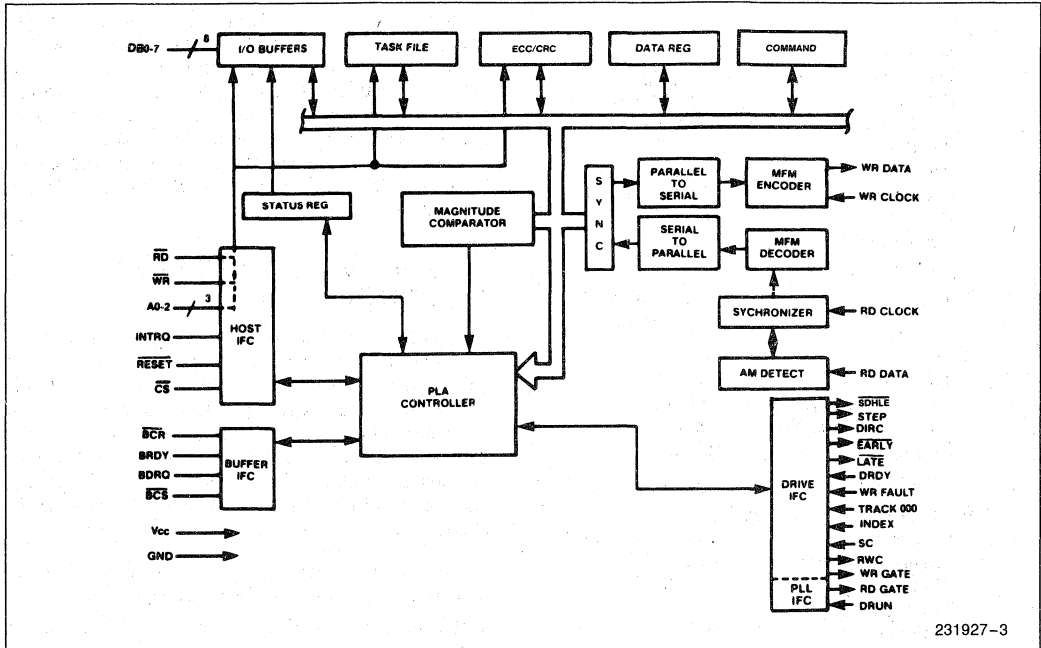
DB0-7
8
I/O BUFFERS
TASK FILE
ECC/CRC
DATA REG
COMMAND

STATUS REG
MAGNITUDE COMPARATOR
S Y N C
PARALLEL TO SERIAL
MFM ENCODER
WR DATA
WR CLOCK
SERIAL TO PARALLEL
MFM DECODER

$\overline{RD}$
$\overline{WR}$
A0-2
3
INTRQ
$\overline{RESET}$
$\overline{CS}$
HOST IFC

SYCHRONIZER
RD CLOCK
AM DETECT
RD DATA

PLA CONTROLLER

$\overline{BCR}$
BRDY
BDRQ
$\overline{BCS}$
BUFFER IFC

Vcc
GND

DRIVE IFC
PLL IFC
$\overline{SDHLE}$
STEP
DIRC
$\overline{EARLY}$
$\overline{LATE}$
DRDY
WR FAULT
TRACK 000
INDEX
SC
RWC
WR GATE
RD GATE
DRUN

231927-3